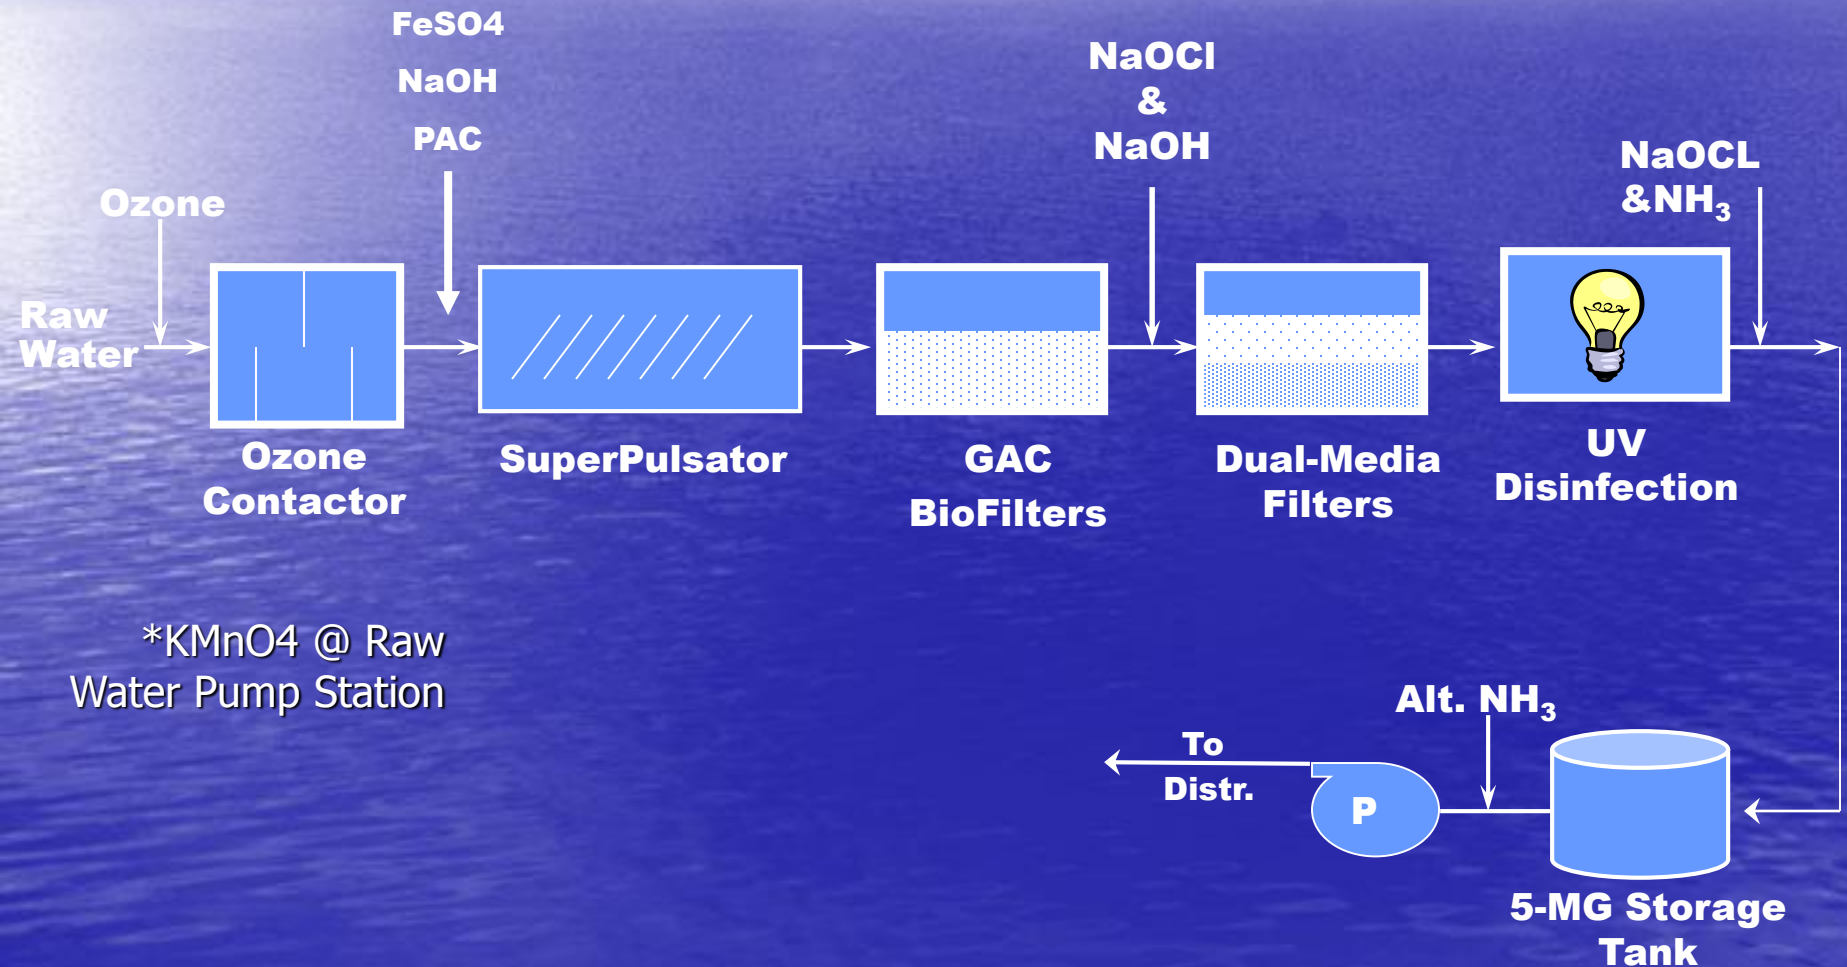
FeSO4
NaOH
PAC

NaOCl
&
NaOH

NaOCL
&$NH_3$

Ozone

Raw Water

Ozone Contactor

SuperPulsator

GAC BioFilters

Dual-Media Filters

UV Disinfection

*KMnO4 @ Raw Water Pump Station

Alt. $NH_3$

To Distr.

P

5-MG Storage Tank